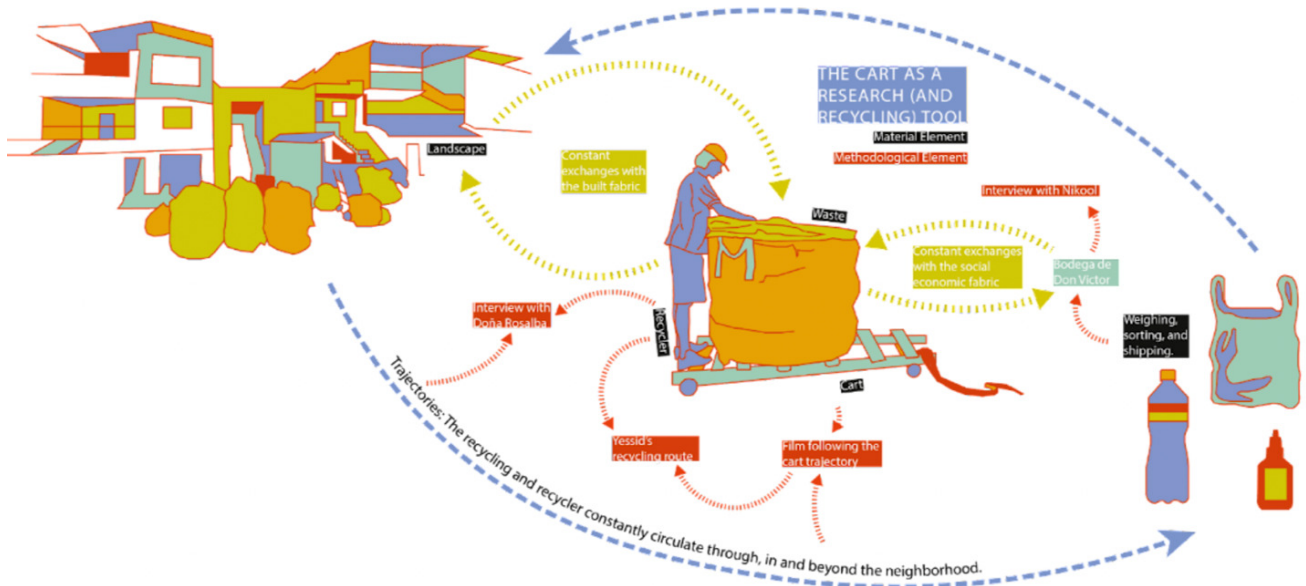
THE CART AS A RESEARCH (AND RECYCLING) TOOL

Material Element

Methodological Element

Landscape

Constant exchanges with the built fabric

Waste

Interview with Nikool

Constant exchanges with the social economic fabric

Bodega de Don Victor

Weighing, sorting, and shipping.

Interview with Doña Rosalba

Recycler

Cart

Yessid's recycling route

Film following the cart trajectory

Trajectories: The recycling and recycler constantly circulate through, in and beyond the neighborhood.